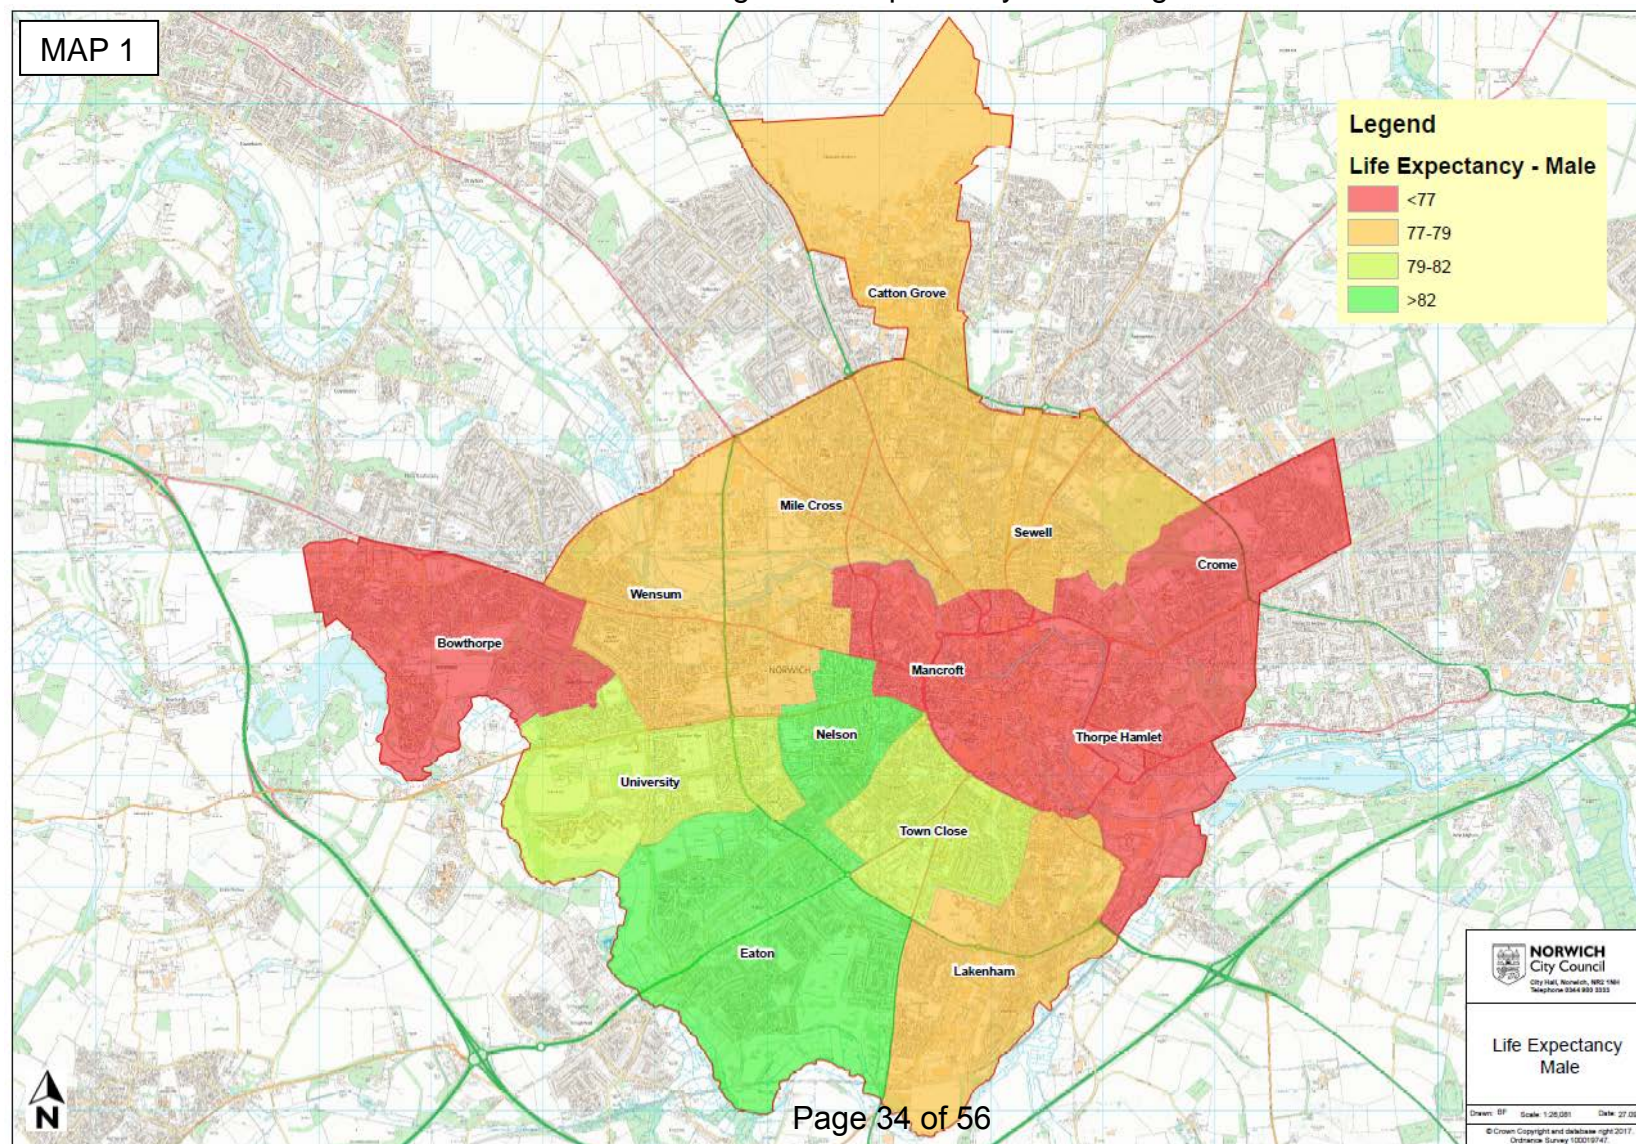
MAP 1

Legend

Life Expectancy - Male

<77

77-79

79-82

>82

Catton Grove

Mile Cross

Sewell

Crome

Wensum

Bowthorpe

Mancroft

NORWICH

Nelson

Thorpe Hamlet

University

Town Close

Eaton

Lakenham

NORWICH City Council

Life Expectancy Male

N

Page 34 of 56